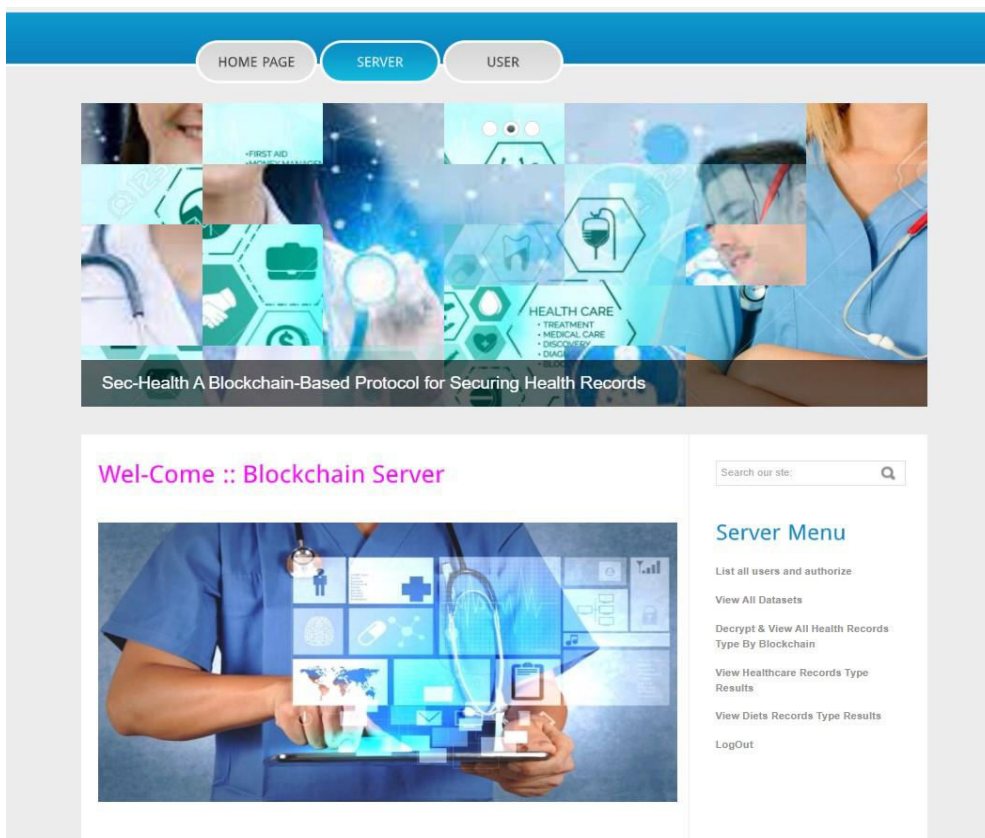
HOME PAGE SERVER USER

•FIRST AID

HEALTH CARE
• TREATMENT
• MEDICAL CARE
• DISCOVERY
• DIAG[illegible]

Sec-Health A Blockchain-Based Protocol for Securing Health Records

Wel-Come :: Blockchain Server

Search our ste:

Server Menu

List all users and authorize

View All Datasets

Decrypt & View All Health Records Type By Blockchain

View Healthcare Records Type Results

View Diets Records Type Results

LogOut